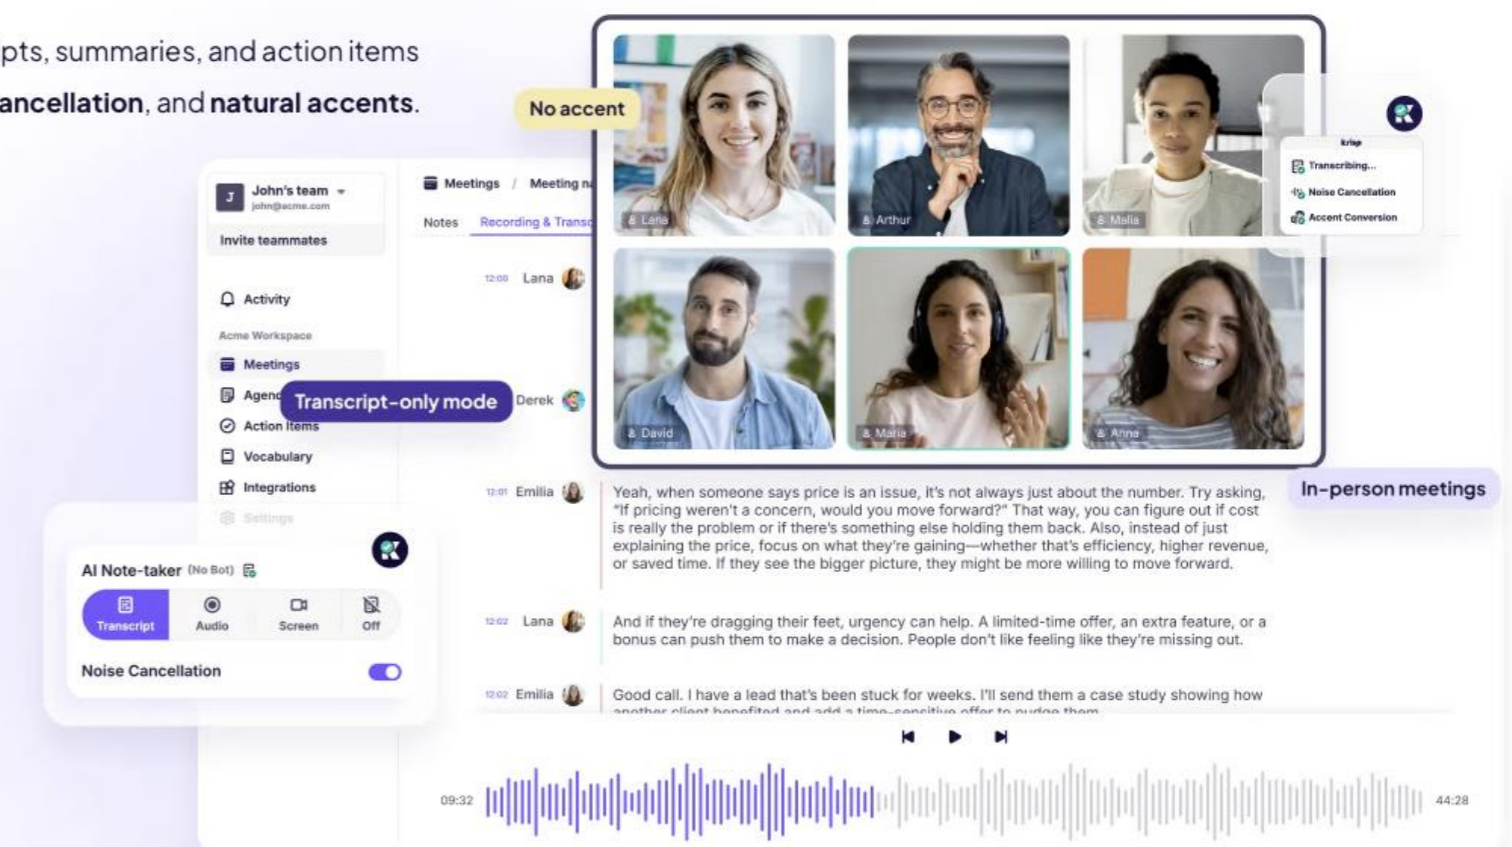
pts, summaries, and action items
ancellation, and natural accents.

No accent

Lana
Arthur
Malia
David
Maria
Anna

krisp
Transcribing...
Noise Cancellation
Accent Conversion

John's team
john@acme.com
Invite teammates
Activity
Acme Workspace
Meetings
Agend
Transcript-only mode
Action Items
Vocabulary
Integrations
Settings

Meetings / Meeting n
Notes
Recording & Transc

12:00 Lana
Derek
12:01 Emilia

Yeah, when someone says price is an issue, it's not always just about the number. Try asking, "If pricing weren't a concern, would you move forward?" That way, you can figure out if cost is really the problem or if there's something else holding them back. Also, instead of just explaining the price, focus on what they're gaining—whether that's efficiency, higher revenue, or saved time. If they see the bigger picture, they might be more willing to move forward.

In-person meetings

12:02 Lana
And if they're dragging their feet, urgency can help. A limited-time offer, an extra feature, or a bonus can push them to make a decision. People don't like feeling like they're missing out.

12:02 Emilia
Good call. I have a lead that's been stuck for weeks. I'll send them a case study showing how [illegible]

AI Note-taker (No Bot)
Transcript
Audio
Screen
Off
Noise Cancellation

09:32
44:28